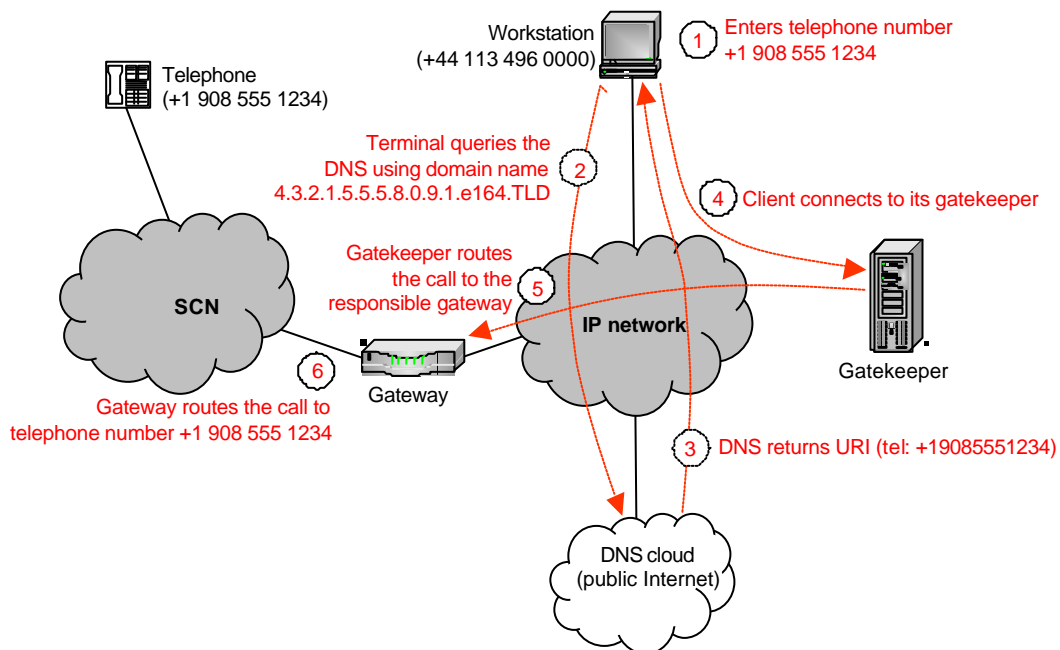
Workstation
(+44 113 496 0000)

1 Enters telephone number
+1 908 555 1234

Telephone
(+1 908 555 1234)

Terminal queries the
DNS using domain name
4.3.2.1.5.5.5.8.0.9.1.e164.TLD 2

4 Client connects to its gatekeeper

Gatekeeper routes
the call to the
responsible gateway 5

SCN

IP network

Gatekeeper

6

Gateway

Gateway routes the call to
telephone number +1 908 555 1234

3 DNS returns URI (tel: +19085551234)

DNS cloud
(public Internet)